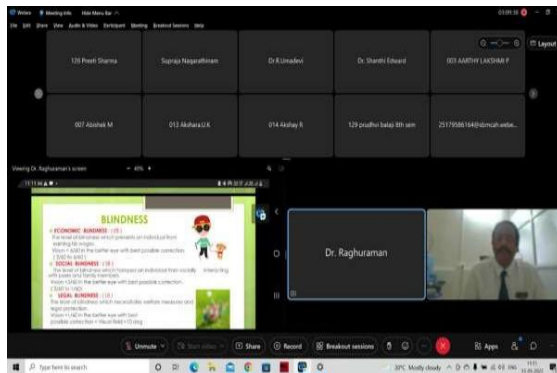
Webex Meeting Info Hide Menu Bar

File Edit Share View Audio & Video Participant Meeting Breakout Sessions Help

Layout

120 Preeti Sharma

Supraja Nagarathinam

Dr.R.Umadevi

Dr. Shanthi Edward

003 AARTHY LAKSHMI P

007 Abishek M

012 Akshara.U.A

014 Akshay R

129 prudhvi balaji 8th sem

25179586164@sbmcah.webe...

Viewing Dr. Raghuraman's screen

BLINDNESS

ECONOMIC BLINDNESS

SOCIAL BLINDNESS

LEGAL BLINDNESS

Dr. Raghuraman

Unmute

Share

Record

Breakout sessions

Apps

Type here to search

30°C Mostly cloudy